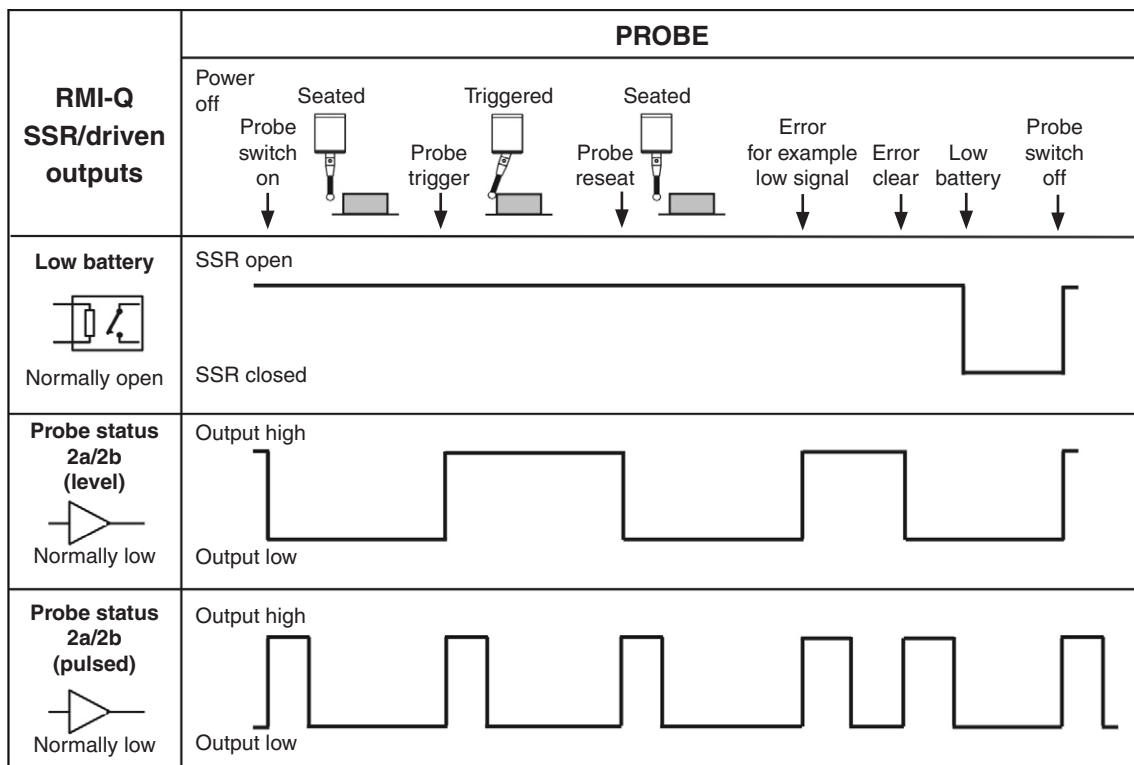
| RMI-Q SSR/driven outputs | PROBE |
|---|---|
| | Power off; Seated; Probe switch on; Probe trigger; Triggered; Probe reseat; Seated; Error for example low signal; Error clear; Low battery; Probe switch off |
| **Low battery** Normally open | SSR open SSR closed |
| **Probe status 2a/2b (level)** Normally low | Output high Output low |
| **Probe status 2a/2b (pulsed)** Normally low | Output high Output low |